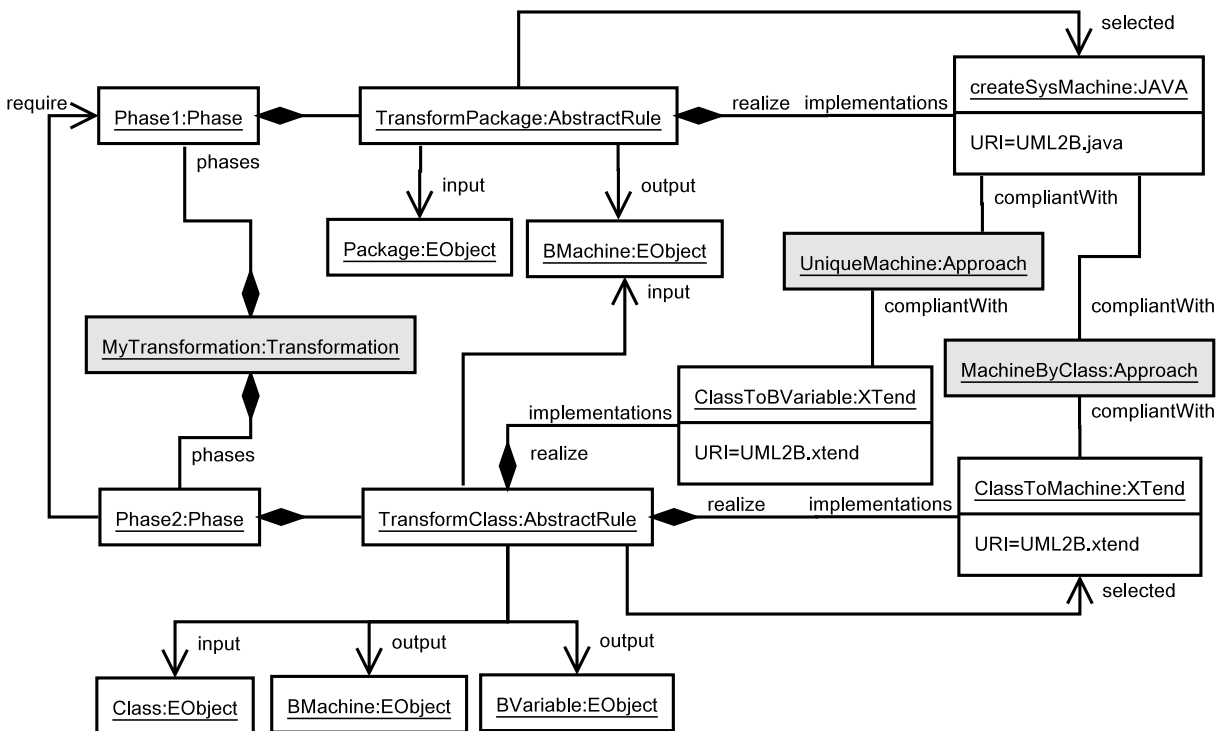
selected

require

Phase1:Phase

TransformPackage:AbstractRule

realize

implementations

createSysMachine:JAVA

URI=UML2B.java

phases

input

output

compliantWith

Package:EObject

BMachine:EObject

UniqueMachine:Approach

input

compliantWith

compliantWith

MyTransformation:Transformation

MachineByClass:Approach

implementations

ClassToBVariable:XTend

compliantWith

realize

URI=UML2B.xtend

phases

Phase2:Phase

TransformClass:AbstractRule

realize

implementations

ClassToMachine:XTend

URI=UML2B.xtend

selected

input

output

output

Class:EObject

BMachine:EObject

BVariable:EObject